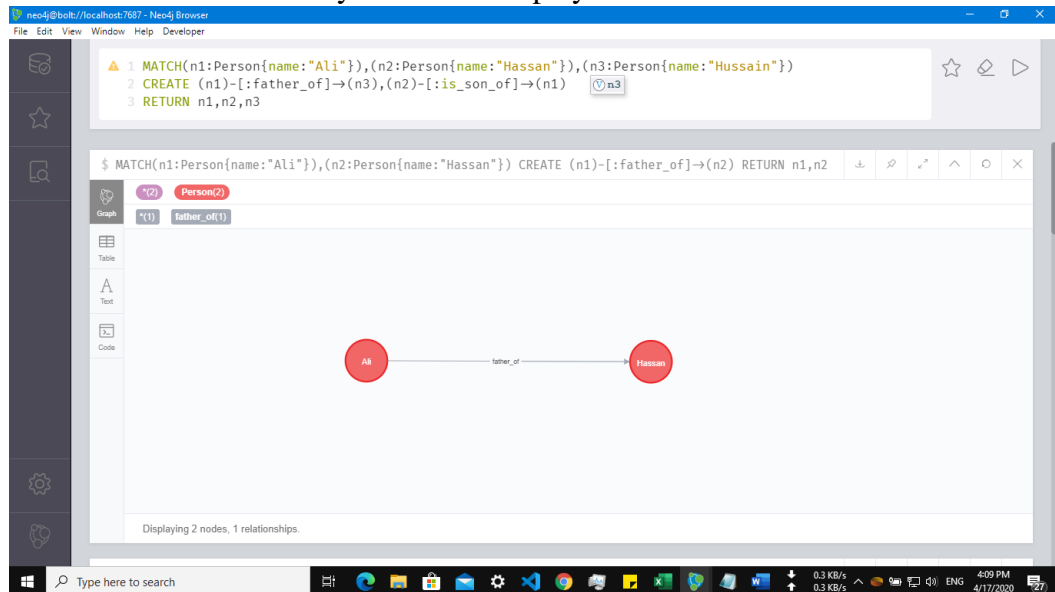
neo4j@bolt://localhost:7687 - Neo4j Browser
File Edit View Window Help Developer

1 MATCH(n1:Person{name:"Ali"}),(n2:Person{name:"Hassan"}),(n3:Person{name:"Hussain"})
2 CREATE (n1)-[:father_of]→(n3),(n2)-[:is_son_of]→(n1)
3 RETURN n1,n2,n3

n3

$ MATCH(n1:Person{name:"Ali"}),(n2:Person{name:"Hassan"}) CREATE (n1)-[:father_of]→(n2) RETURN n1,n2

Graph
Table
Text
Code

*(2) Person(2)
*(1) father_of(1)

Ali
father_of
Hassan

Displaying 2 nodes, 1 relationships.

Type here to search
0.3 KB/s
0.3 KB/s
ENG
4:09 PM
4/17/2020
27